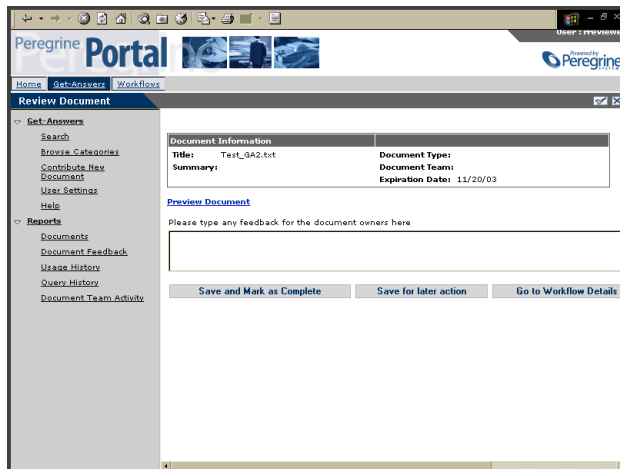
Peregrine Portal

User : Reviewe

Powered by Peregrine

Home Get-Answers Workflows

Review Document

Get-Answers
Search
Browse Categories
Contribute New Document
User Settings
Help

Reports
Documents
Document Feedback
Usage History
Query History
Document Team Activity

| Document Information | |
|---|---|
| Title: Test_GA2.txt | Document Type: |
| Summary: | Document Team: |
| | Expiration Date: 11/20/03 |

Preview Document

Please type any feedback for the document owners here

Save and Mark as Complete

Save for later action

Go to Workflow Details